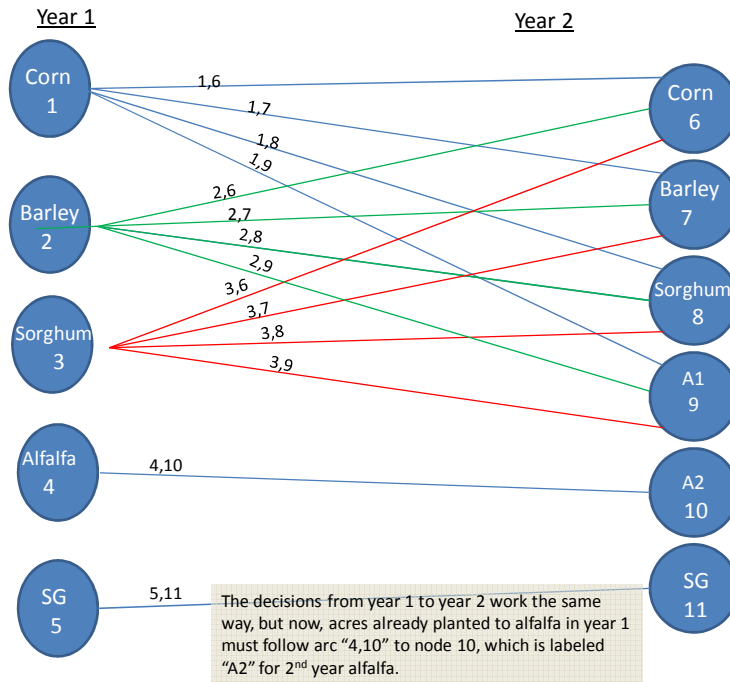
Year 1

Year 2

Corn
1

Barley
2

Sorghum
3

Alfalfa
4

SG
5

Corn
6

Barley
7

Sorghum
8

A1
9

A2
10

SG
11

1,6
1,7
1,8
1,9
2,6
2,7
2,8
2,9
3,6
3,7
3,8
3,9
4,10
5,11

The decisions from year 1 to year 2 work the same way, but now, acres already planted to alfalfa in year 1 must follow arc "4,10" to node 10, which is labeled "A2" for 2$^{nd}$ year alfalfa.